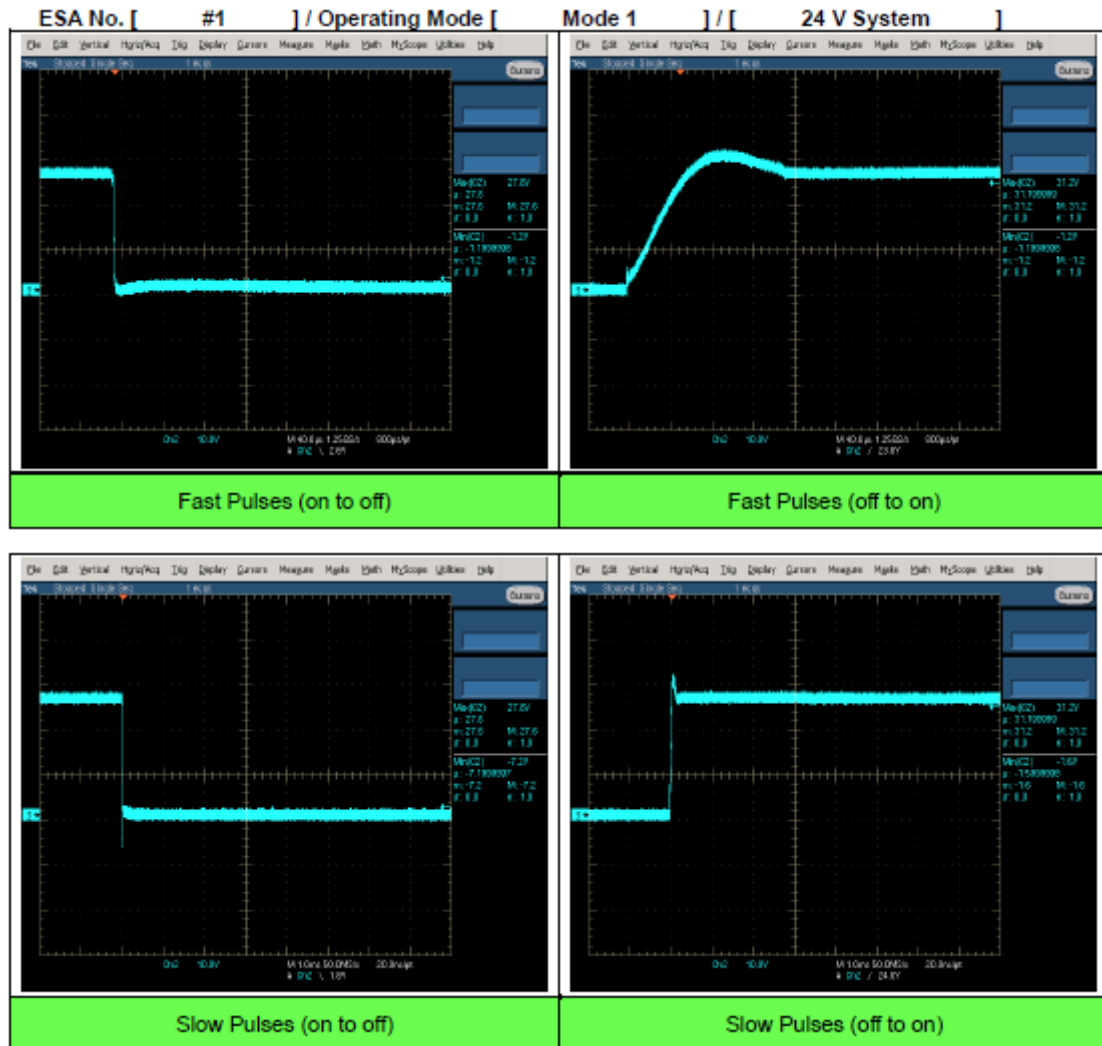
ESA No. [ #1 ] / Operating Mode [ Mode 1 ] / [ 24 V System ]

File Edit Vertical Horiz/Acq Trig Display Cursors Measure Masks Math MyScope Utilities Help
Tek Stopped Single Seq 1 acqs
Cursors
Max(C2) 27.6V
μ: 27.6
m: 27.6 M: 27.6
σ: 0.0 n: 1.0
Min(C2) -1.2V
μ: -1.1999998
m: -1.2 M: -1.2
σ: 0.0 n: 1.0
Ch2 10.0V
M 40.0μs 1.25GS/s 800ps/pt
A Ch2 \ 2.8V

Fast Pulses (on to off)

File Edit Vertical Horiz/Acq Trig Display Cursors Measure Masks Math MyScope Utilities Help
Tek Stopped Single Seq 1 acqs
Cursors
Max(C2) 31.2V
μ: 31.199999
m: 31.2 M: 31.2
σ: 0.0 n: 1.0
Min(C2) -1.2V
μ: -1.1999998
m: -1.2 M: -1.2
σ: 0.0 n: 1.0
Ch2 10.0V
M 40.0μs 1.25GS/s 800ps/pt
A Ch2 / 23.8V

Fast Pulses (off to on)

File Edit Vertical Horiz/Acq Trig Display Cursors Measure Masks Math MyScope Utilities Help
Tek Stopped Single Seq 1 acqs
Cursors
Max(C2) 27.6V
μ: 27.6
m: 27.6 M: 27.6
σ: 0.0 n: 1.0
Min(C2) -7.2V
μ: -7.1999997
m: -7.2 M: -7.2
σ: 0.0 n: 1.0
Ch2 10.0V
M 1.0ms 50.0MS/s 20.0ns/pt
A Ch2 \ 1.8V

Slow Pulses (on to off)

File Edit Vertical Horiz/Acq Trig Display Cursors Measure Masks Math MyScope Utilities Help
Tek Stopped Single Seq 1 acqs
Cursors
Max(C2) 31.2V
μ: 31.199999
m: 31.2 M: 31.2
σ: 0.0 n: 1.0
Min(C2) -1.6V
μ: -1.5999998
m: -1.6 M: -1.6
σ: 0.0 n: 1.0
Ch2 10.0V
M 1.0ms 50.0MS/s 20.0ns/pt
A Ch2 / 24.8V

Slow Pulses (off to on)